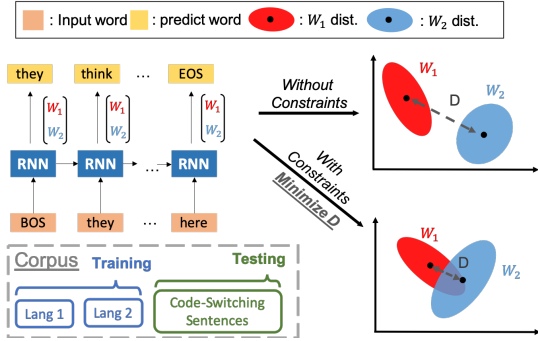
: Input word : predict word : $W_1$ dist. : $W_2$ dist.

they think … EOS

$\begin{bmatrix} W_1 \\ W_2 \end{bmatrix}$ $\begin{bmatrix} W_1 \\ W_2 \end{bmatrix}$

RNN RNN … RNN

BOS they … here

Without Constraints

With Constraints

Minimize D

$W_1$ D $W_2$

$W_1$ D $W_2$

Corpus Training Testing

Lang 1 Lang 2

Code-Switching Sentences